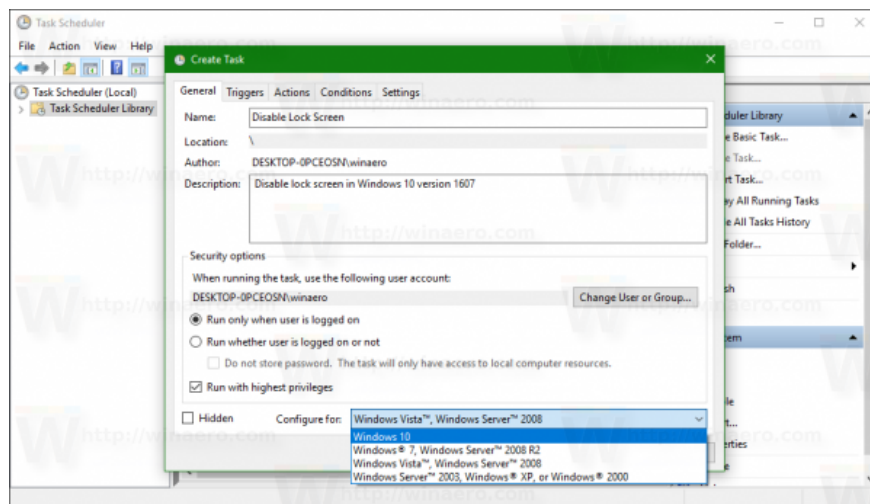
Task Scheduler

File Action View Help

Task Scheduler (Local)
Task Scheduler Library

Create Task

General Triggers Actions Conditions Settings

Name: Disable Lock Screen

Location: \

Author: DESKTOP-0PCEOSN\winaero

Description: Disable lock screen in Windows 10 version 1607

Security options

When running the task, use the following user account:

DESKTOP-0PCEOSN\winaero

Change User or Group...

Run only when user is logged on

Run whether user is logged on or not

Do not store password. The task will only have access to local computer resources.

Run with highest privileges

Hidden

Configure for: Windows Vista™, Windows Server™ 2008

Windows 10
Windows® 7, Windows Server™ 2008 R2
Windows Vista™, Windows Server™ 2008
Windows Server™ 2003, Windows® XP, or Windows® 2000

duler Library
e Basic Task...
e Task...
rt Task...
ay All Running Tasks
e All Tasks History
Folder...
sh
tem
le
t...
erties

http://winaero.com